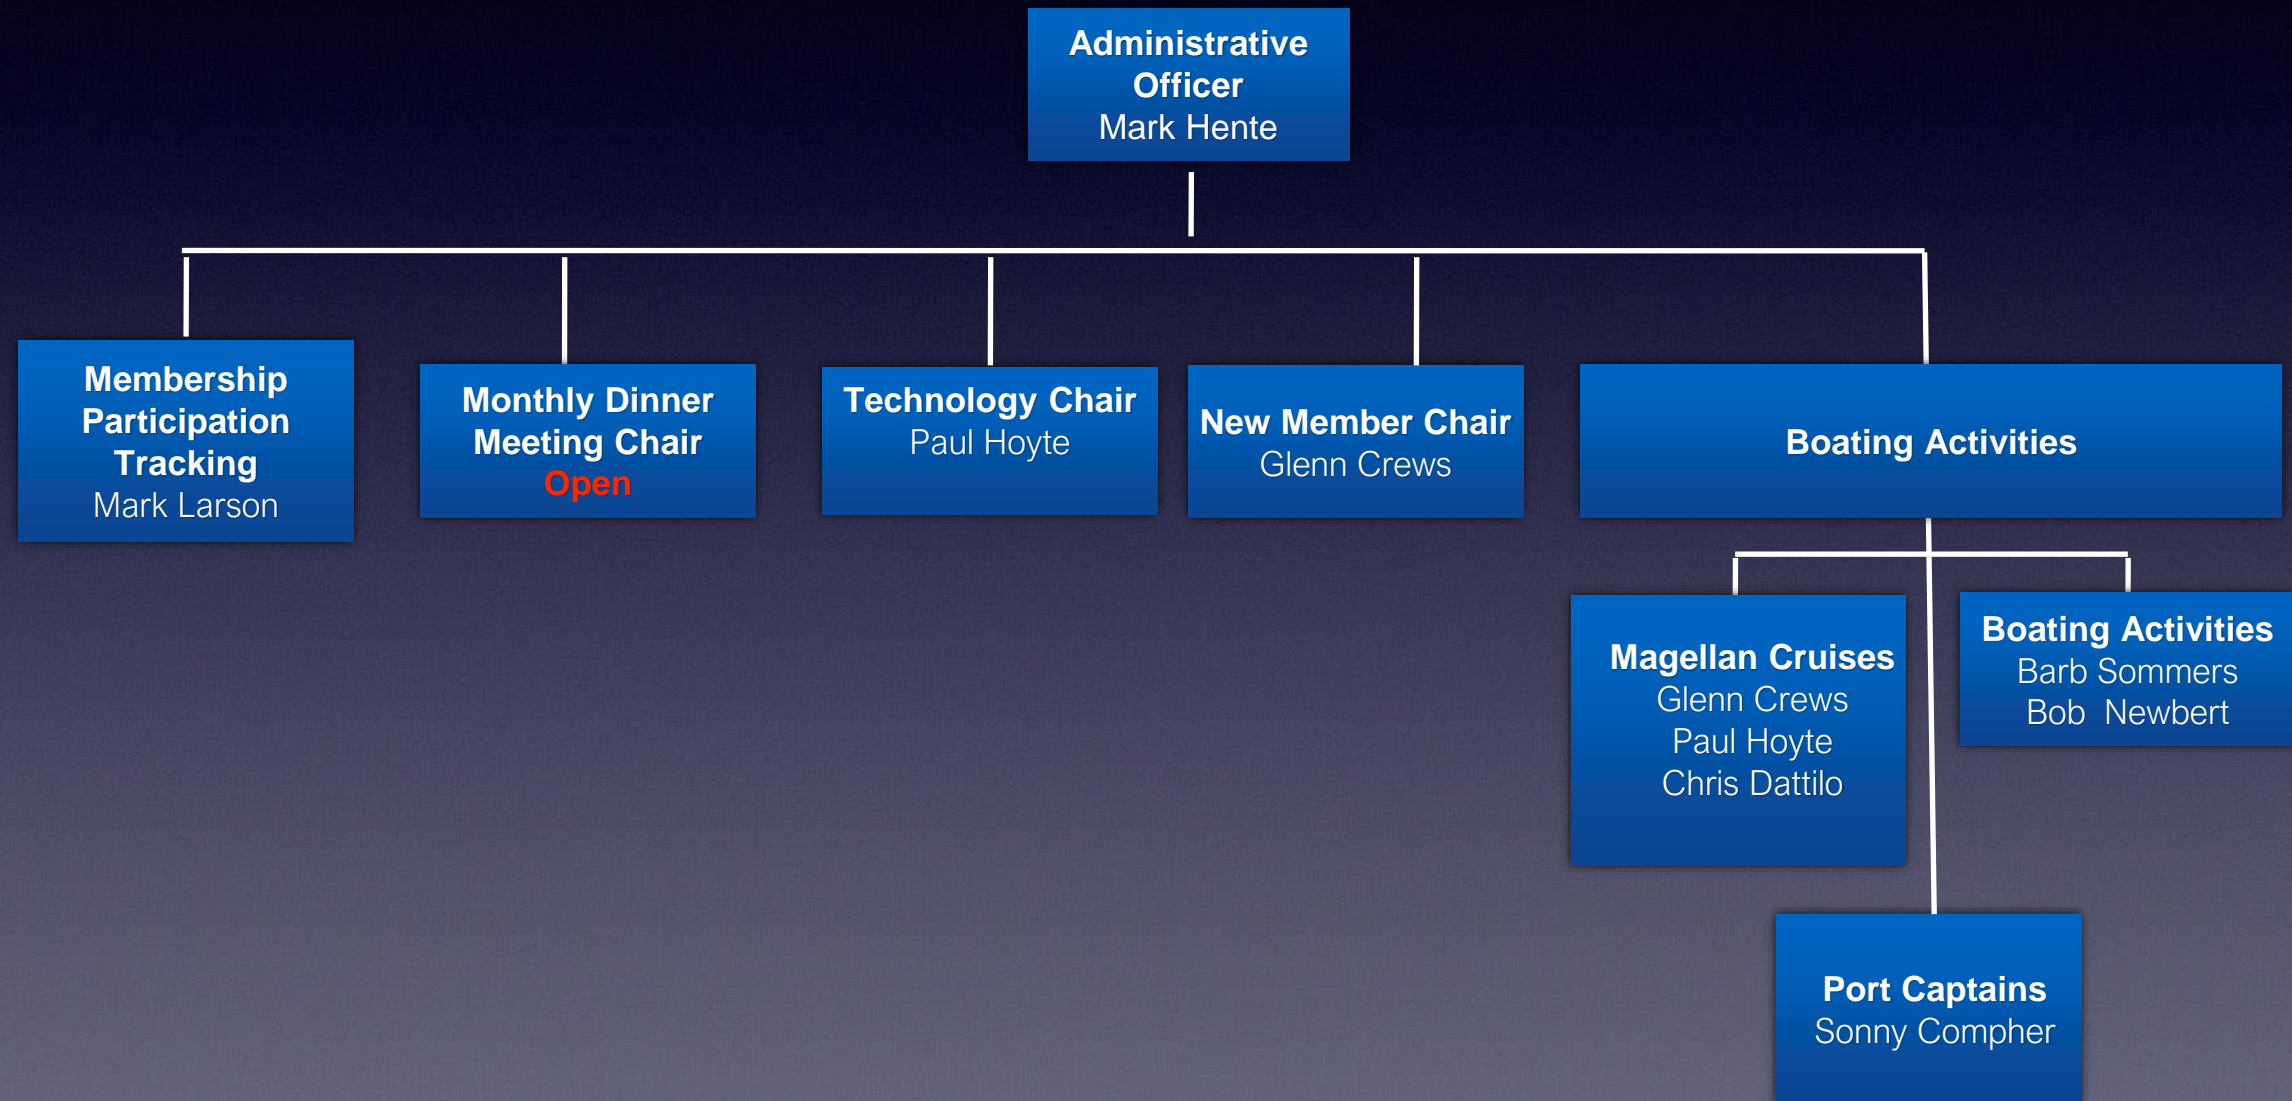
Administrative Officer
Mark Hente

Membership Participation Tracking
Mark Larson

Monthly Dinner Meeting Chair
Open

Technology Chair
Paul Hoyte

New Member Chair
Glenn Crews

Boating Activities

Magellan Cruises
Glenn Crews
Paul Hoyte
Chris Dattilo

Boating Activities
Barb Sommers
Bob Newbert

Port Captains
Sonny Compher